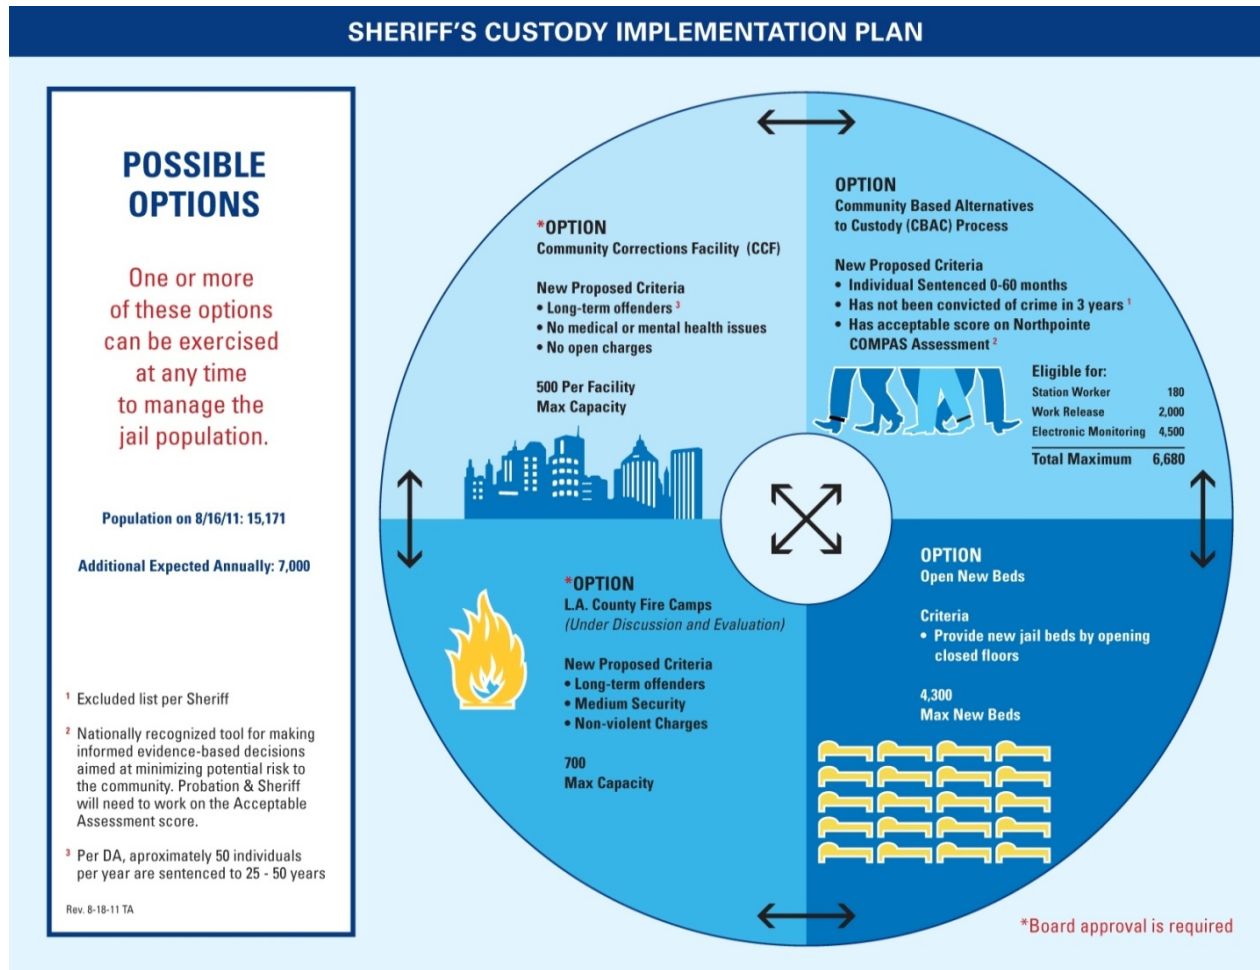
SHERIFF'S CUSTODY IMPLEMENTATION PLAN

POSSIBLE OPTIONS

One or more of these options can be exercised at any time to manage the jail population.

Population on 8/16/11: 15,171

Additional Expected Annually: 7,000

¹ Excluded list per Sheriff

² Nationally recognized tool for making informed evidence-based decisions aimed at minimizing potential risk to the community. Probation & Sheriff will need to work on the Acceptable Assessment score.

³ Per DA, aproximately 50 individuals per year are sentenced to 25 - 50 years

Rev. 8-18-11 TA

*OPTION
Community Corrections Facility (CCF)

New Proposed Criteria
• Long-term offenders ³
• No medical or mental health issues
• No open charges

500 Per Facility
Max Capacity

OPTION
Community Based Alternatives to Custody (CBAC) Process

New Proposed Criteria
• Individual Sentenced 0-60 months
• Has not been convicted of crime in 3 years ¹
• Has acceptable score on Northpointe COMPAS Assessment ²

Eligible for:
| | |
|---|---|
| Station Worker | 180 |
| Work Release | 2,000 |
| Electronic Monitoring | 4,500 |
| Total Maximum | 6,680 |

*OPTION
L.A. County Fire Camps
(Under Discussion and Evaluation)

New Proposed Criteria
• Long-term offenders
• Medium Security
• Non-violent Charges

700
Max Capacity

OPTION
Open New Beds

Criteria
• Provide new jail beds by opening closed floors

4,300
Max New Beds

*Board approval is required